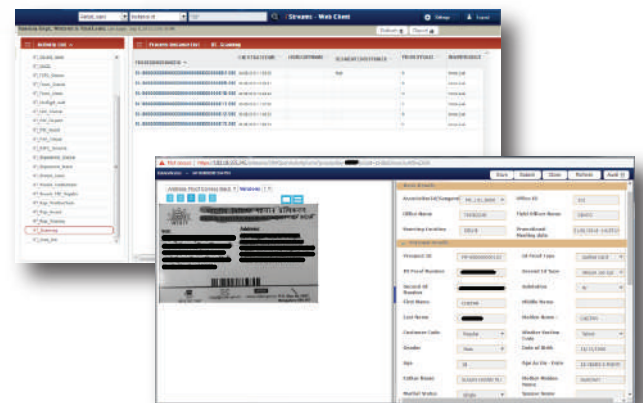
Stream - Web Client

Settings

Logout

Refresh

Close

ST_Scanning

Not secure

Save

Reject

Close

Refresh

Audit

Office ID

Field Officer Name

Download Meeting date

ID Proof Type

Second Id Type

Salutation

First Name

Middle Name

Last Name

Mother Name

Customer Caste

Minority Section Code

Gender

Date of Birth

Age

Age As On Date

Father Name

Mother Maiden Name

Marital Status

Spouse Name

Office Name

Meeting Center

Prospect ID

ID Proof Number

Second Id Number

Windows

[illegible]